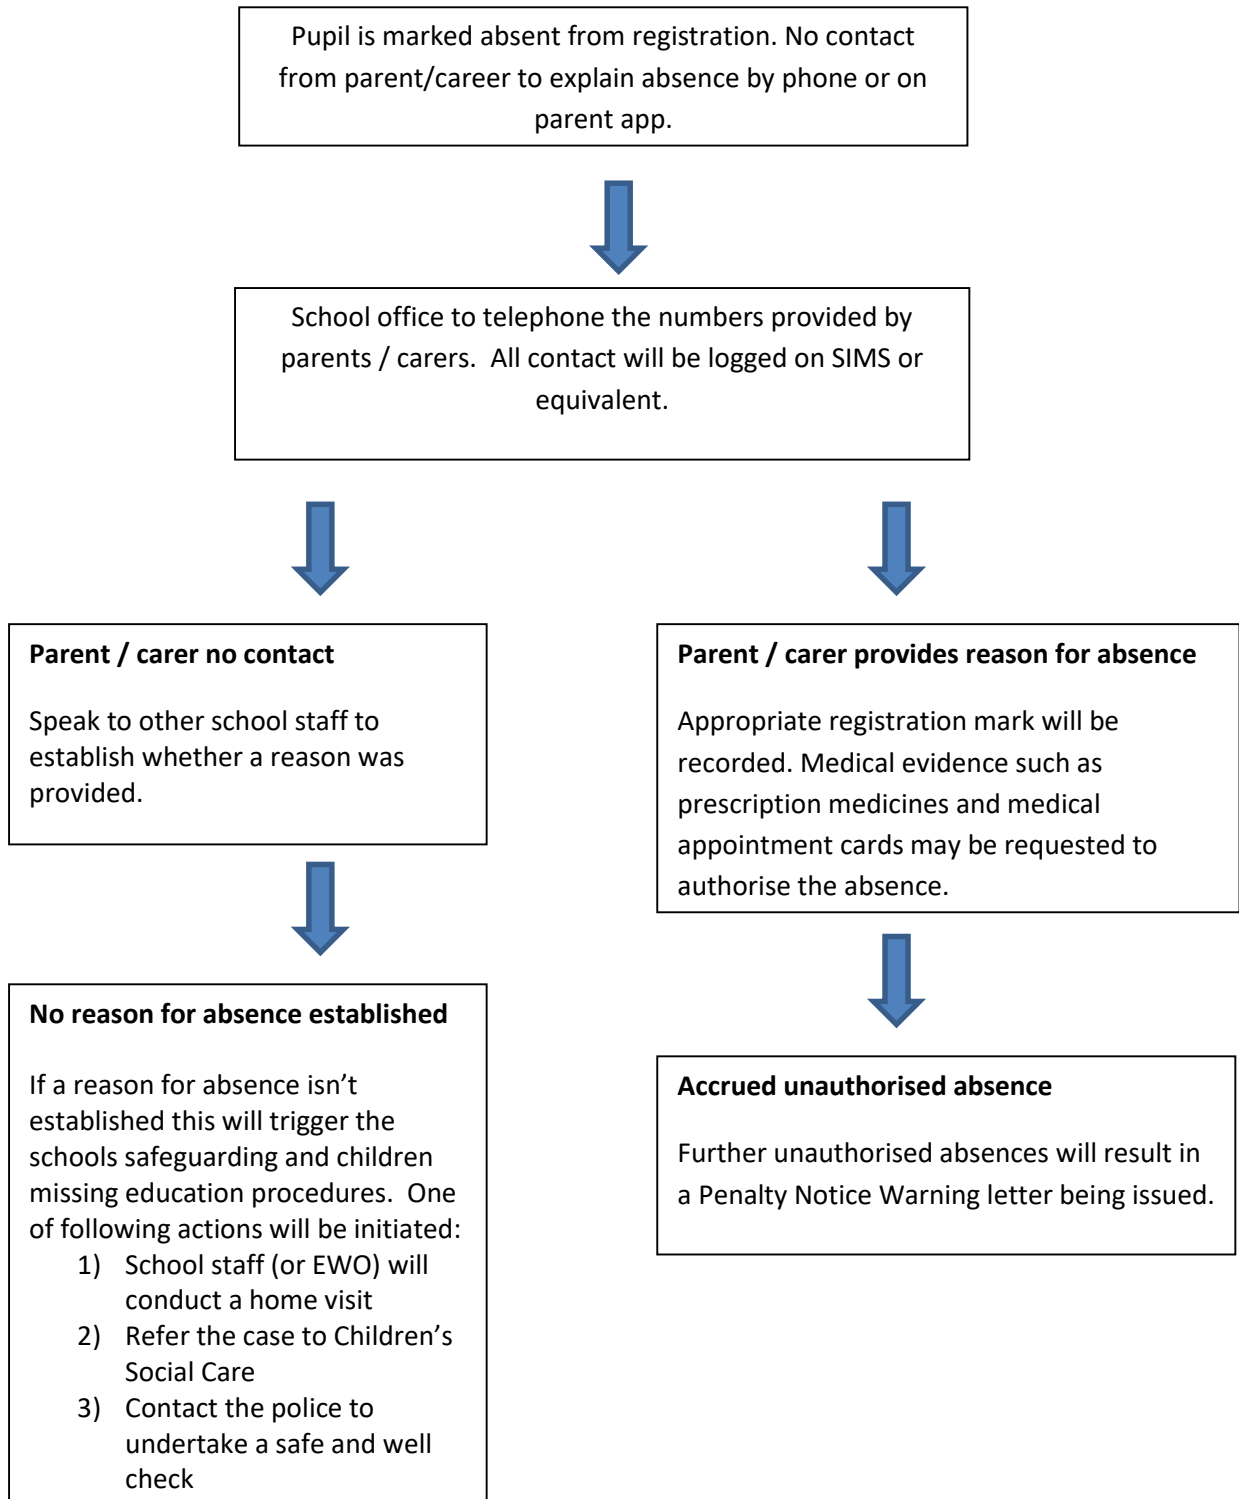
Pupil is marked absent from registration. No contact from parent/career to explain absence by phone or on parent app.

School office to telephone the numbers provided by parents / carers. All contact will be logged on SIMS or equivalent.

**Parent / carer no contact**

Speak to other school staff to establish whether a reason was provided.

**No reason for absence established**

If a reason for absence isn't established this will trigger the schools safeguarding and children missing education procedures. One of following actions will be initiated:
1) School staff (or EWO) will conduct a home visit
2) Refer the case to Children's Social Care
3) Contact the police to undertake a safe and well check

**Parent / carer provides reason for absence**

Appropriate registration mark will be recorded. Medical evidence such as prescription medicines and medical appointment cards may be requested to authorise the absence.

**Accrued unauthorised absence**

Further unauthorised absences will result in a Penalty Notice Warning letter being issued.